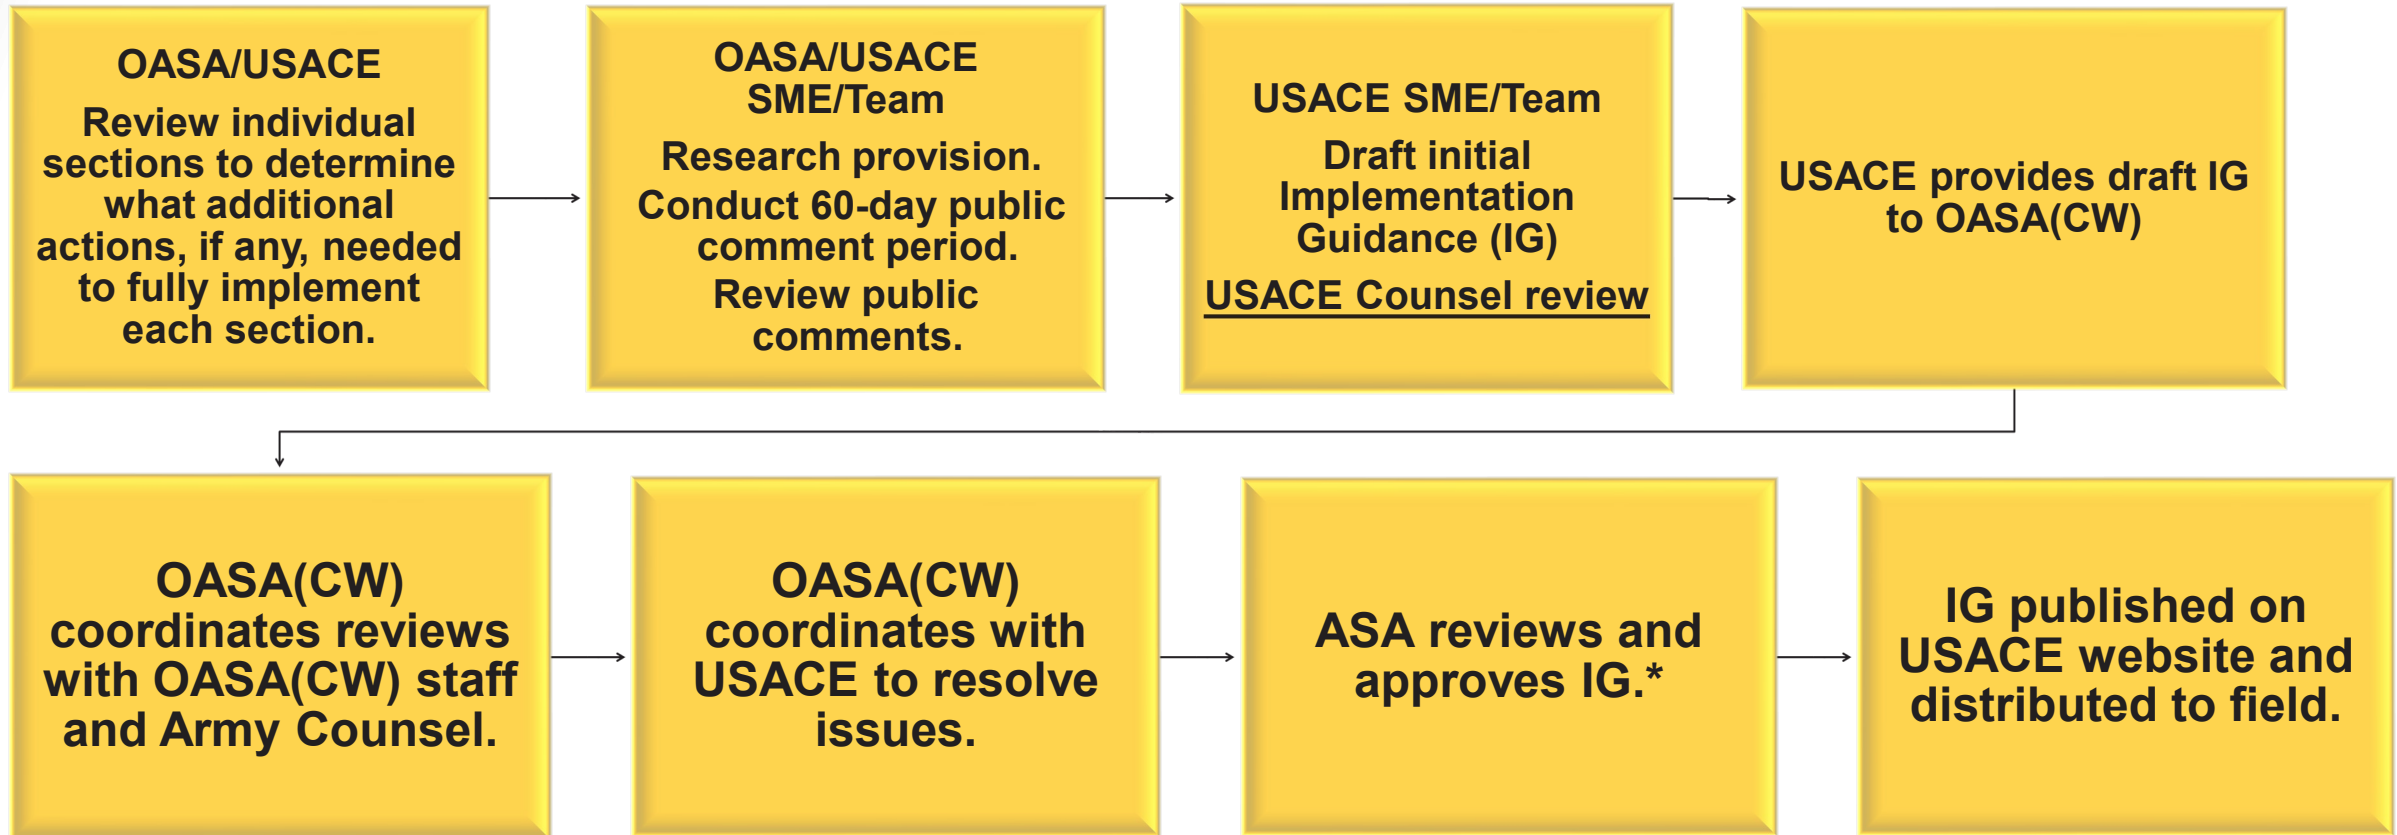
OASA/USACE

Review individual sections to determine what additional actions, if any, needed to fully implement each section.

OASA/USACE SME/Team

Research provision.

Conduct 60-day public comment period.

Review public comments.

USACE SME/Team

Draft initial Implementation Guidance (IG)

USACE Counsel review

USACE provides draft IG to OASA(CW)

OASA(CW) coordinates reviews with OASA(CW) staff and Army Counsel.

OASA(CW) coordinates with USACE to resolve issues.

ASA reviews and approves IG.*

IG published on USACE website and distributed to field.